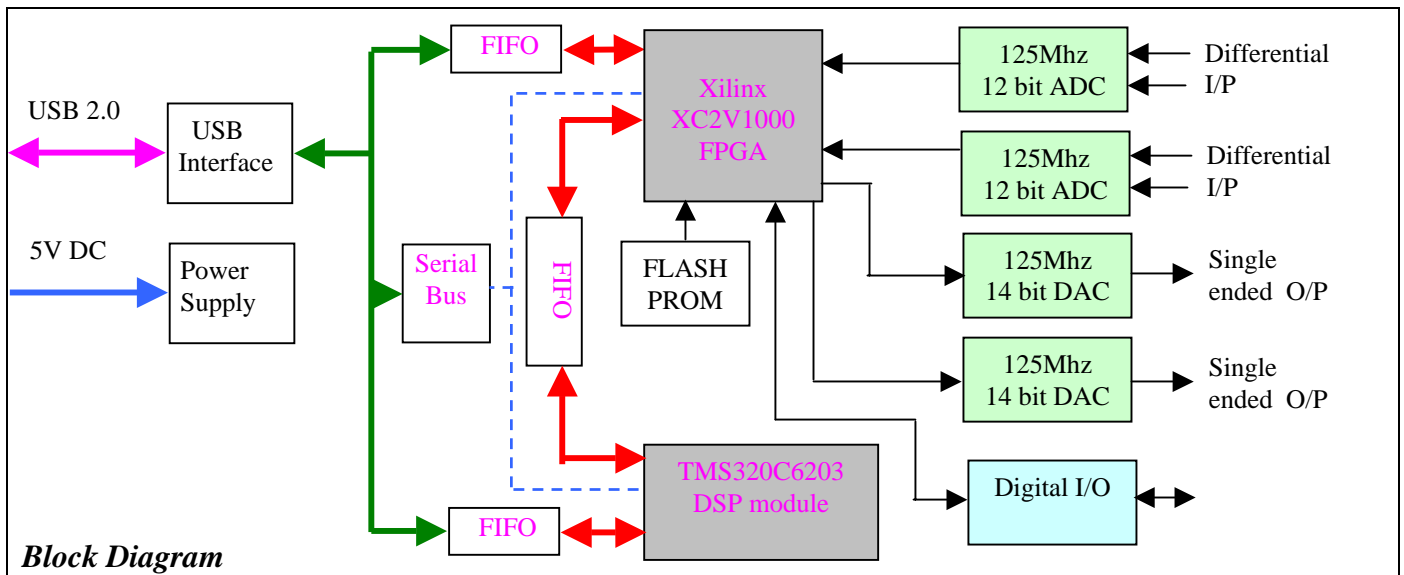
FIFO

Xilinx XC2V1000 FPGA

125Mhz 12 bit ADC

Differential I/P

USB 2.0

USB Interface

125Mhz 12 bit ADC

Differential I/P

5V DC

Power Supply

Serial Bus

FIFO

FLASH PROM

125Mhz 14 bit DAC

Single ended O/P

125Mhz 14 bit DAC

Single ended O/P

TMS320C6203 DSP module

Digital I/O

FIFO

Block Diagram